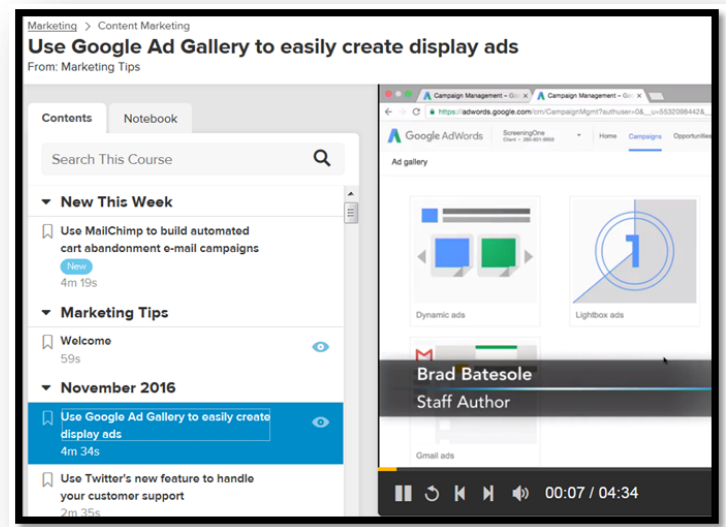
Marketing > Content Marketing

Use Google Ad Gallery to easily create display ads

From: Marketing Tips

Contents | Notebook

Search This Course

New This Week

Use MailChimp to build automated cart abandonment e-mail campaigns

New

4m 19s

Marketing Tips

Welcome

59s

November 2016

Use Google Ad Gallery to easily create display ads

4m 34s

Use Twitter's new feature to handle your customer support

2m 35s

Campaign Management – Go | Campaign Management – Go

https://adwords.google.com/cm/CampaignMgmt?authuser=0&__u=5532098442&

Google AdWords | ScreeningOne | Home | Campaigns | Opportunities

Ad gallery

Dynamic ads

Lightbox ads

Gmail ads

Brad Batesole

Staff Author

00:07 / 04:34